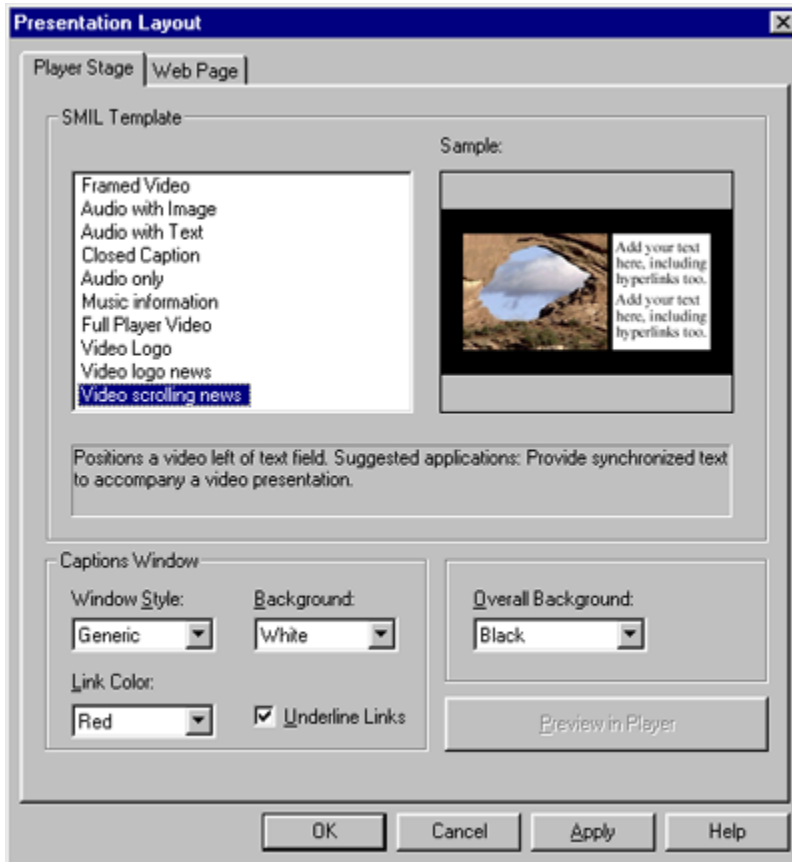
Presentation Layout

Player Stage
Web Page

SMIL Template

Framed Video
Audio with Image
Audio with Text
Closed Caption
Audio only
Music information
Full Player Video
Video Logo
Video logo news
Video scrolling news

Sample:

Add your text here, including hyperlinks too.
Add your text here, including hyperlinks too.

Positions a video left of text field. Suggested applications: Provide synchronized text to accompany a video presentation.

Captions Window

Window Style:
Generic

Background:
White

Link Color:
Red

Underline Links

Overall Background:
Black

Preview in Player

OK
Cancel
Apply
Help